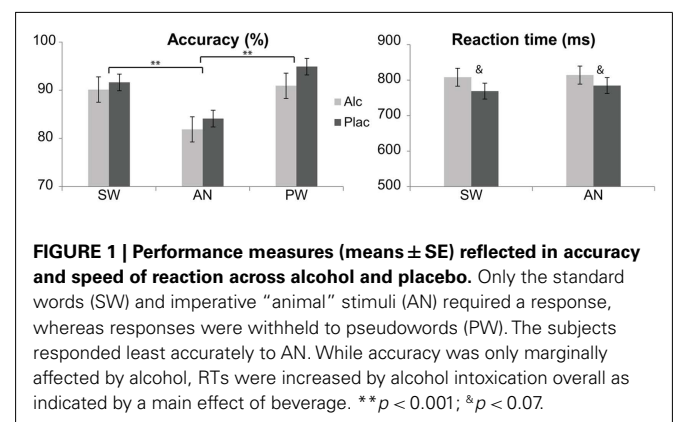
Accuracy (%)

100
90
80
70

**
**

Alc
Plac

SW AN PW

Reaction time (ms)

900
800
700
600
500

&
&

SW AN

**FIGURE 1 | Performance measures (means ± SE) reflected in accuracy and speed of reaction across alcohol and placebo.** Only the standard words (SW) and imperative "animal" stimuli (AN) required a response, whereas responses were withheld to pseudowords (PW). The subjects responded least accurately to AN. While accuracy was only marginally affected by alcohol, RTs were increased by alcohol intoxication overall as indicated by a main effect of beverage. $^{**}p < 0.001$; $^{\&}p < 0.07$.